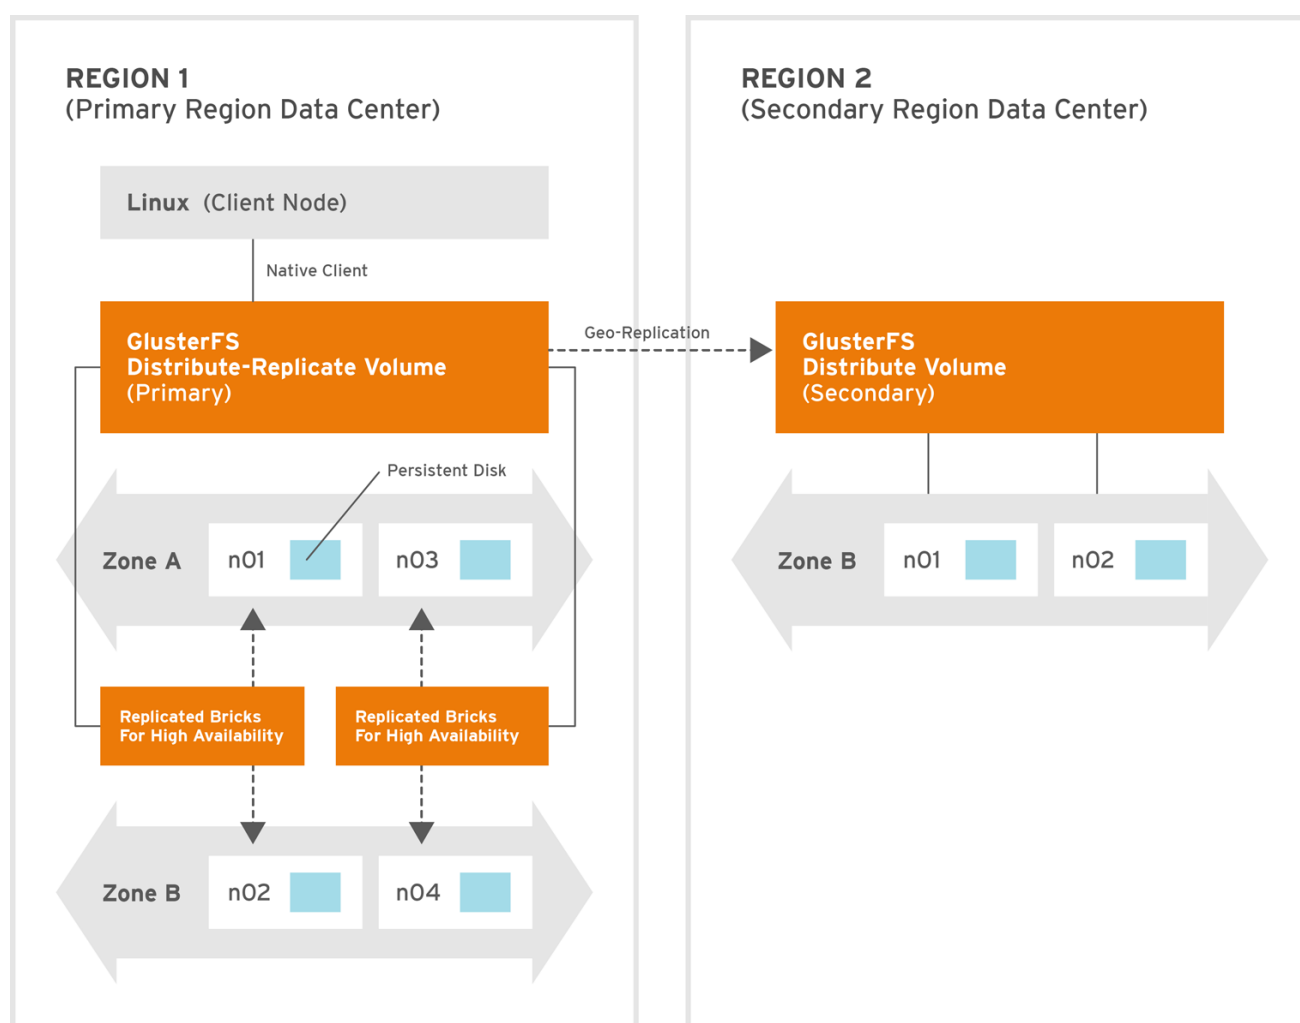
REGION 1
(Primary Region Data Center)

Linux (Client Node)

Native Client

GlusterFS
Distribute-Replicate Volume
(Primary)

Geo-Replication

Persistent Disk

Zone A
n01
n03

Replicated Bricks
For High Availability

Replicated Bricks
For High Availability

Zone B
n02
n04

REGION 2
(Secondary Region Data Center)

GlusterFS
Distribute Volume
(Secondary)

Zone B
n01
n02